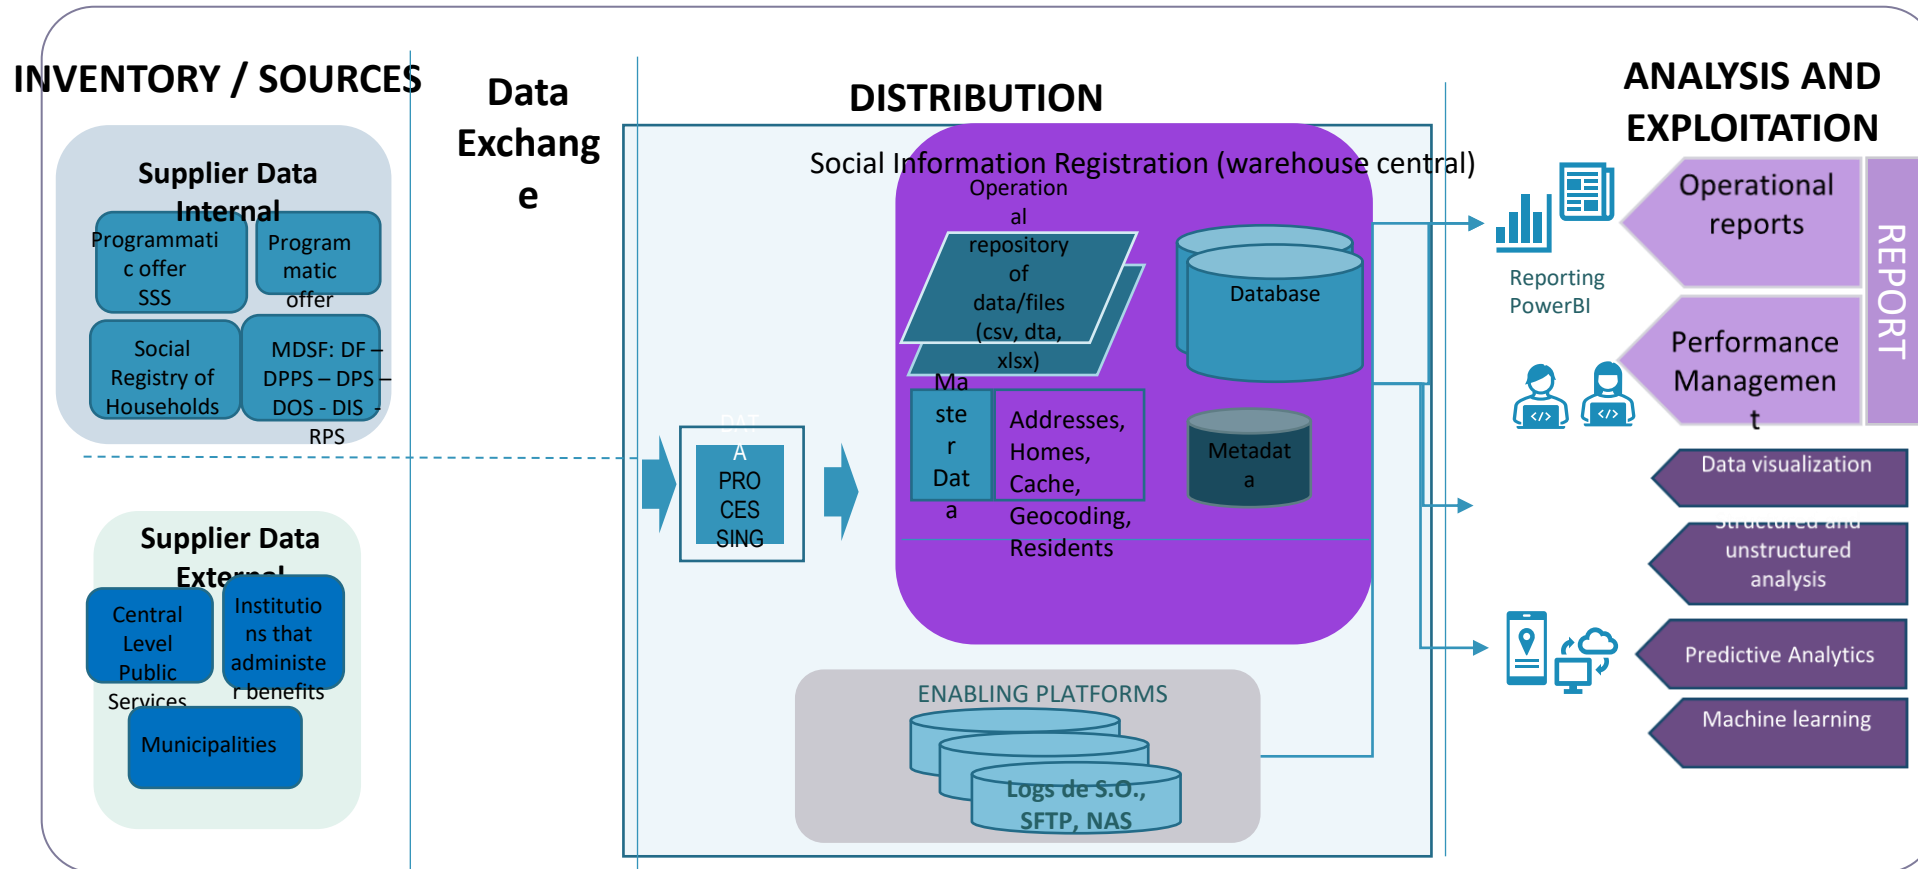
INVENTORY / SOURCES

Supplier Data Internal

Programmatic offer SSS

Programmatic offer

Social Registry of Households

MDSF: DF – DPPS – DPS – DOS - DIS - RPS

Supplier Data External

Central Level Public Services

Institutions that administer benefits

Municipalities

Data Exchange

DATA PROCESSING

DISTRIBUTION

Social Information Registration (warehouse central)

Operational repository of data/files (csv, dta, xlsx)

Database

Master Data

Addresses, Homes, Cache, Geocoding, Residents

Metadata

ENABLING PLATFORMS

Logs de S.O., SFTP, NAS

ANALYSIS AND EXPLOITATION

Reporting PowerBI

Operational reports

Performance Management

REPORT

Data visualization

Structured and unstructured analysis

Predictive Analytics

Machine learning